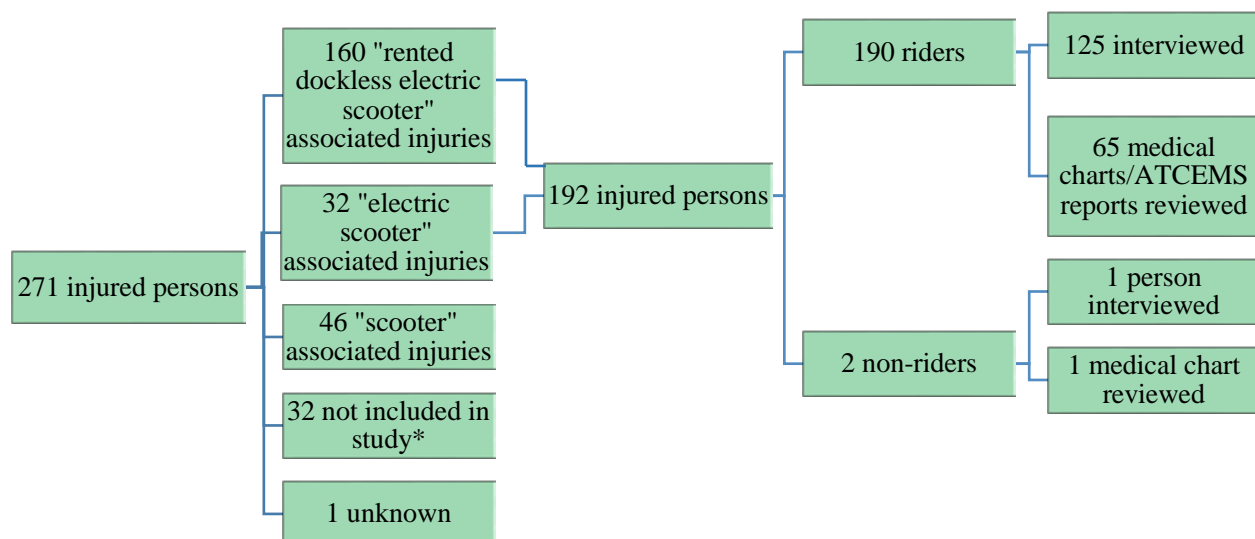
271 injured persons

160 "rented dockless electric scooter" associated injuries

32 "electric scooter" associated injuries

46 "scooter" associated injuries

32 not included in study*

1 unknown

192 injured persons

190 riders

2 non-riders

125 interviewed

65 medical charts/ATCEMS reports reviewed

1 person interviewed

1 medical chart reviewed